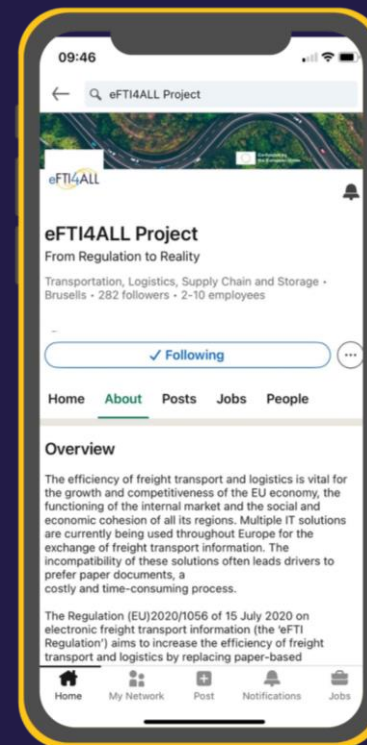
09:46

eFTI4ALL Project

eFTI4ALL

eFTI4ALL Project

From Regulation to Reality

Transportation, Logistics, Supply Chain and Storage • Brusells • 282 followers • 2-10 employees

✓ Following

Home About Posts Jobs People

Overview

The efficiency of freight transport and logistics is vital for the growth and competitiveness of the EU economy, the functioning of the internal market and the social and economic cohesion of all its regions. Multiple IT solutions are currently being used throughout Europe for the exchange of freight transport information. The incompatibility of these solutions often leads drivers to prefer paper documents, a costly and time-consuming process.

The Regulation (EU)2020/1056 of 15 July 2020 on electronic freight transport information (the 'eFTI Regulation') aims to increase the efficiency of freight transport and logistics by replacing paper-based

Home My Network Post Notifications Jobs